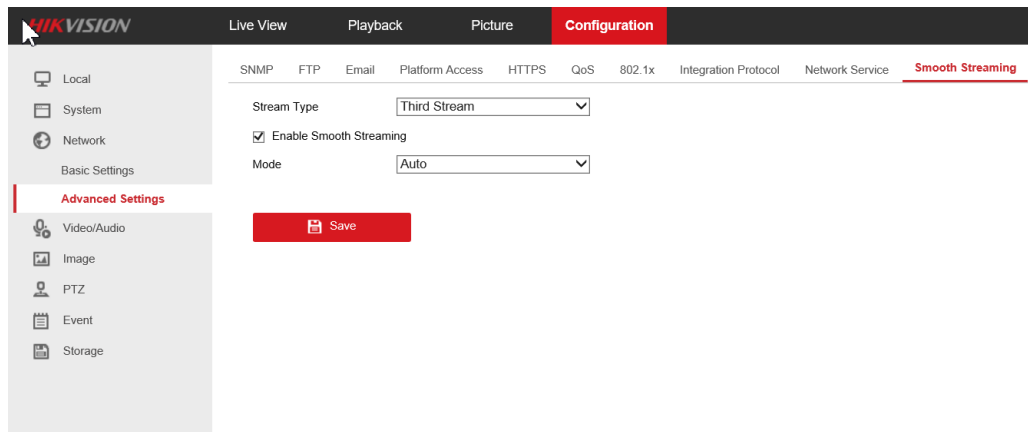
HIKVISION

Live View
Playback
Picture
Configuration

Local
System
Network
Basic Settings
Advanced Settings
Video/Audio
Image
PTZ
Event
Storage

SNMP
FTP
Email
Platform Access
HTTPS
QoS
802.1x
Integration Protocol
Network Service
Smooth Streaming

Stream Type
Third Stream

Enable Smooth Streaming

Mode
Auto

Save